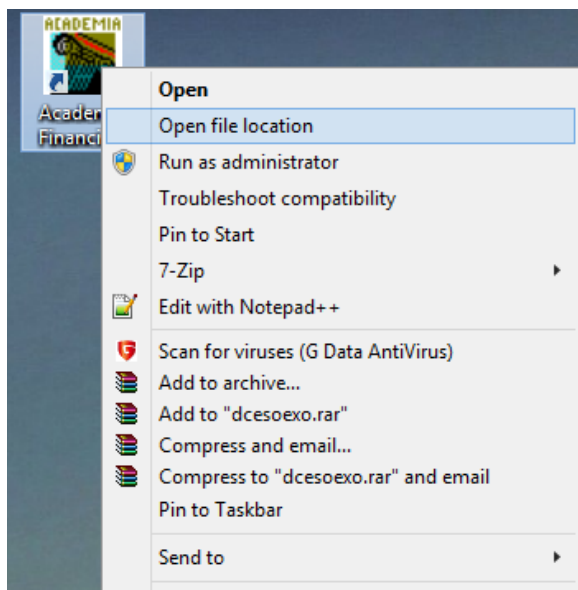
ACADEMIA
Acader
Financi

Open
Open file location
Run as administrator
Troubleshoot compatibility
Pin to Start
7-Zip
Edit with Notepad++
Scan for viruses (G Data AntiVirus)
Add to archive...
Add to "dcesoexo.rar"
Compress and email...
Compress to "dcesoexo.rar" and email
Pin to Taskbar
Send to